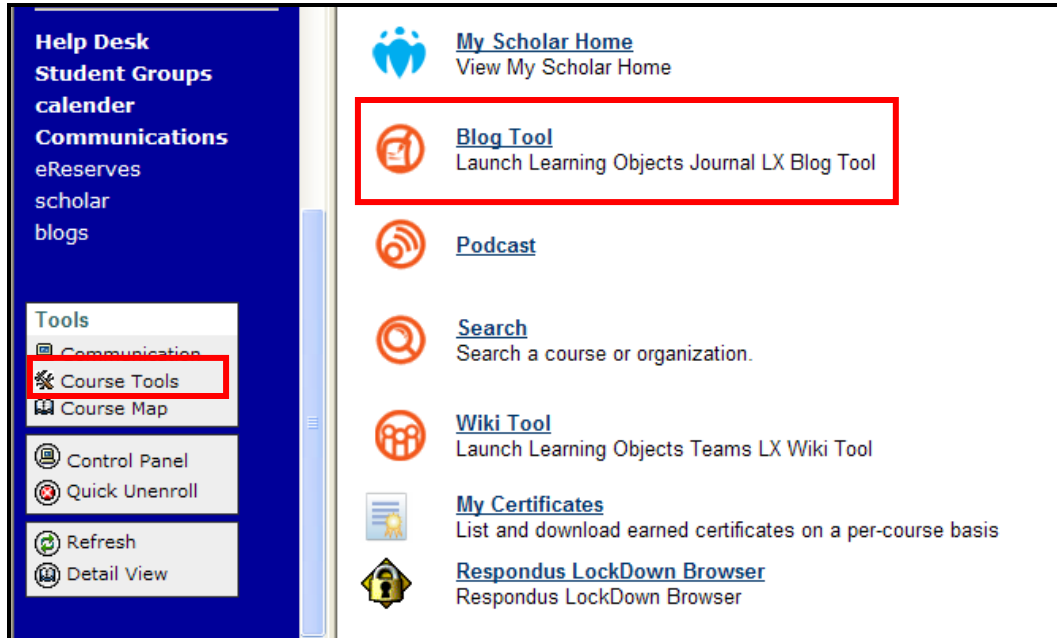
Help Desk
Student Groups
calender
Communications
eReserves
scholar
blogs

Tools
Communication
Course Tools
Course Map

Control Panel
Quick Unenroll

Refresh
Detail View

My Scholar Home
View My Scholar Home

Blog Tool
Launch Learning Objects Journal LX Blog Tool

Podcast

Search
Search a course or organization.

Wiki Tool
Launch Learning Objects Teams LX Wiki Tool

My Certificates
List and download earned certificates on a per-course basis

Respondus LockDown Browser
Respondus LockDown Browser